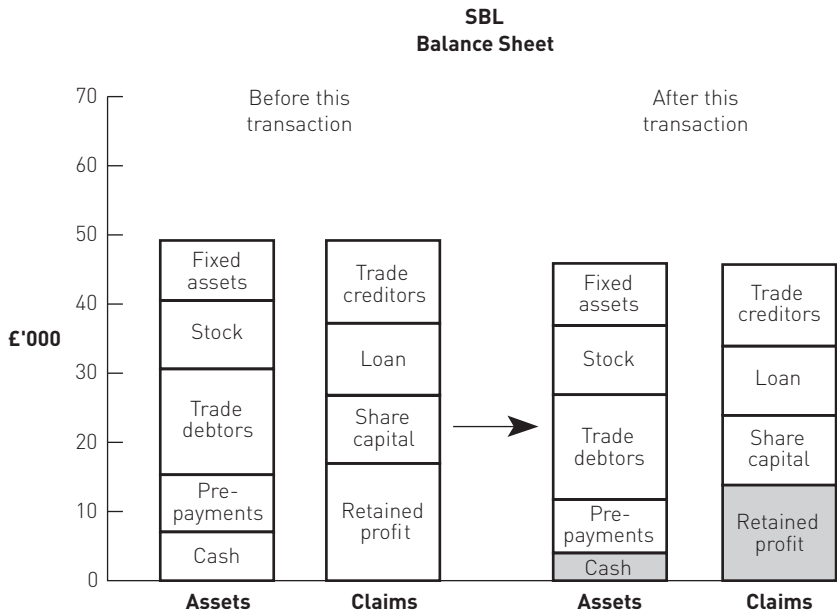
SBL
Balance Sheet

70
60
50
40
30
20
10
0

£'000

Before this transaction

Fixed assets
Stock
Trade debtors
Pre-payments
Cash

Trade creditors
Loan
Share capital
Retained profit

Assets
Claims

After this transaction

Fixed assets
Stock
Trade debtors
Pre-payments
Cash

Trade creditors
Loan
Share capital
Retained profit

Assets
Claims